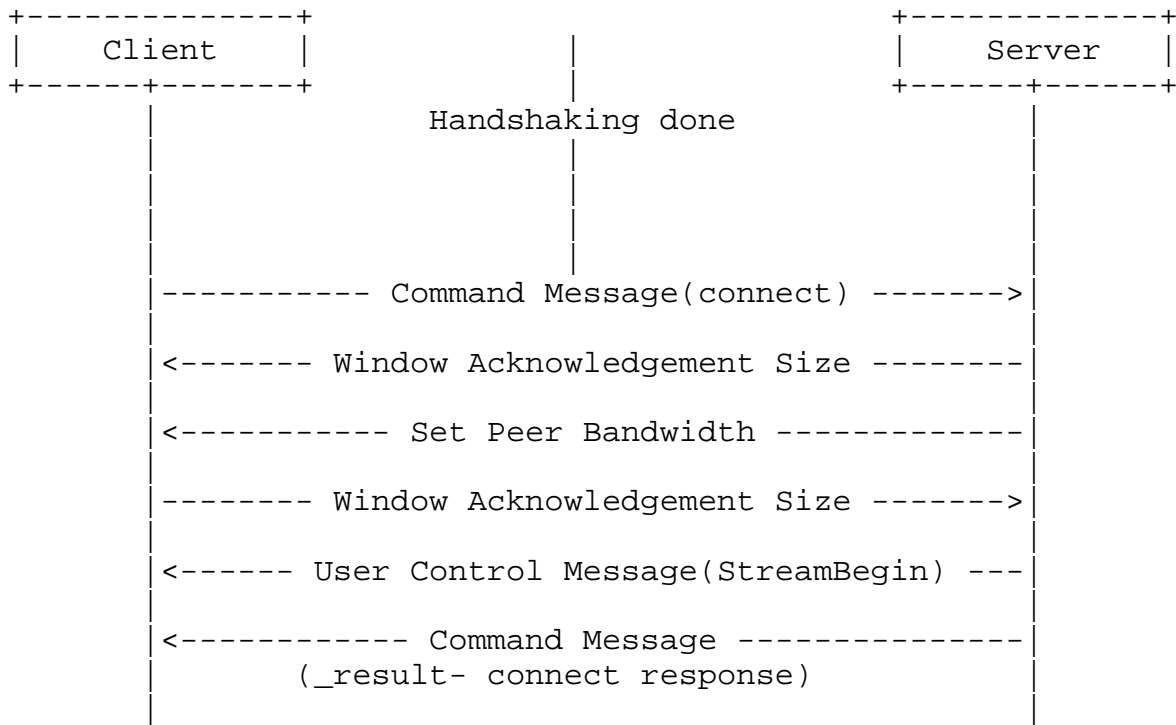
Client

Server

Handshaking done

Command Message(connect)

Window Acknowledgement Size

Set Peer Bandwidth

Window Acknowledgement Size

User Control Message(StreamBegin)

Command Message
(_result- connect response)